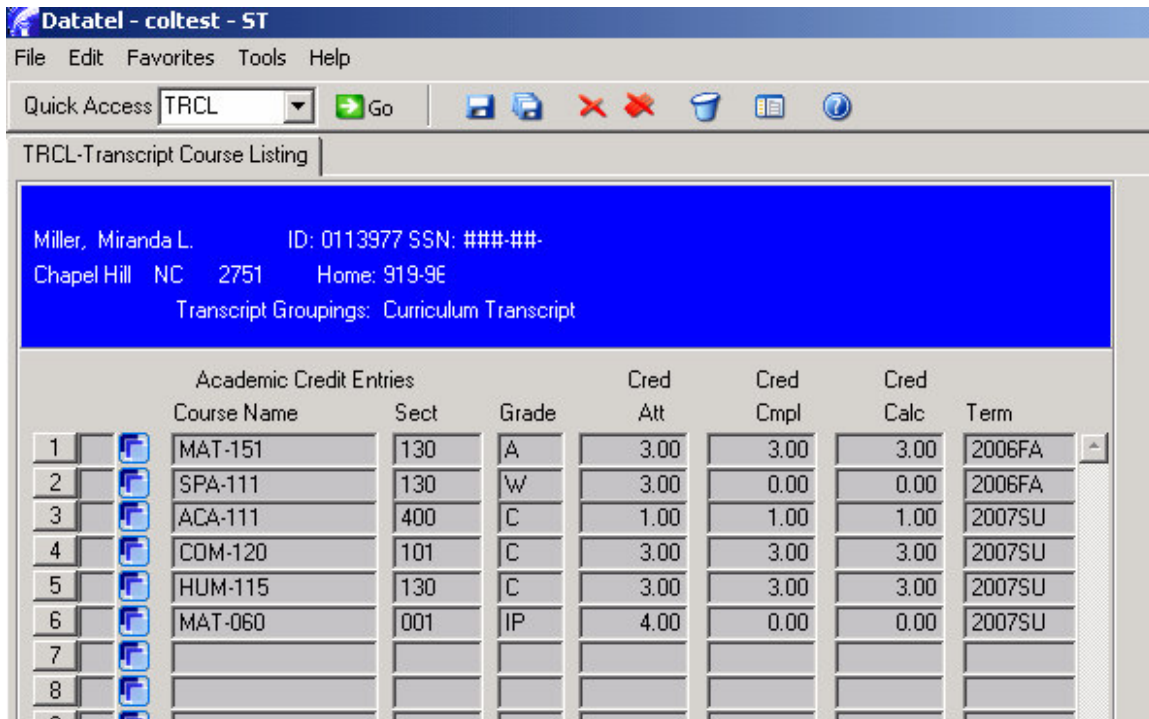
Datatel - coltest - ST

File Edit Favorites Tools Help

Quick Access TRCL Go

TRCL-Transcript Course Listing

Miller, Miranda L. ID: 0113977 SSN: ###-##-
Chapel Hill NC 2751 Home: 919-96
Transcript Groupings: Curriculum Transcript

Academic Credit Entries

| | Course Name | Sect | Grade | Cred Att | Cred Cmpl | Cred Calc | Term |
|---|---|---|---|---|---|---|---|
| 1 | MAT-151 | 130 | A | 3.00 | 3.00 | 3.00 | 2006FA |
| 2 | SPA-111 | 130 | W | 3.00 | 0.00 | 0.00 | 2006FA |
| 3 | ACA-111 | 400 | C | 1.00 | 1.00 | 1.00 | 2007SU |
| 4 | COM-120 | 101 | C | 3.00 | 3.00 | 3.00 | 2007SU |
| 5 | HUM-115 | 130 | C | 3.00 | 3.00 | 3.00 | 2007SU |
| 6 | MAT-060 | 001 | IP | 4.00 | 0.00 | 0.00 | 2007SU |
| 7 | | | | | | | |
| 8 | | | | | | | |